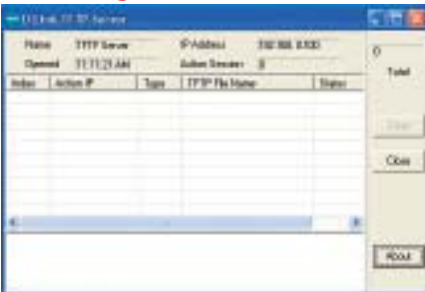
D-Link TFTP Server

Name TFTP Server
IP Address 192.168.0.100
Opened 11:11:21 AM
Active Session 0

0
Total

| Index | Action IP | Type | TFTP File Name | Status |
|---|---|---|---|---|

Clear

Close

About